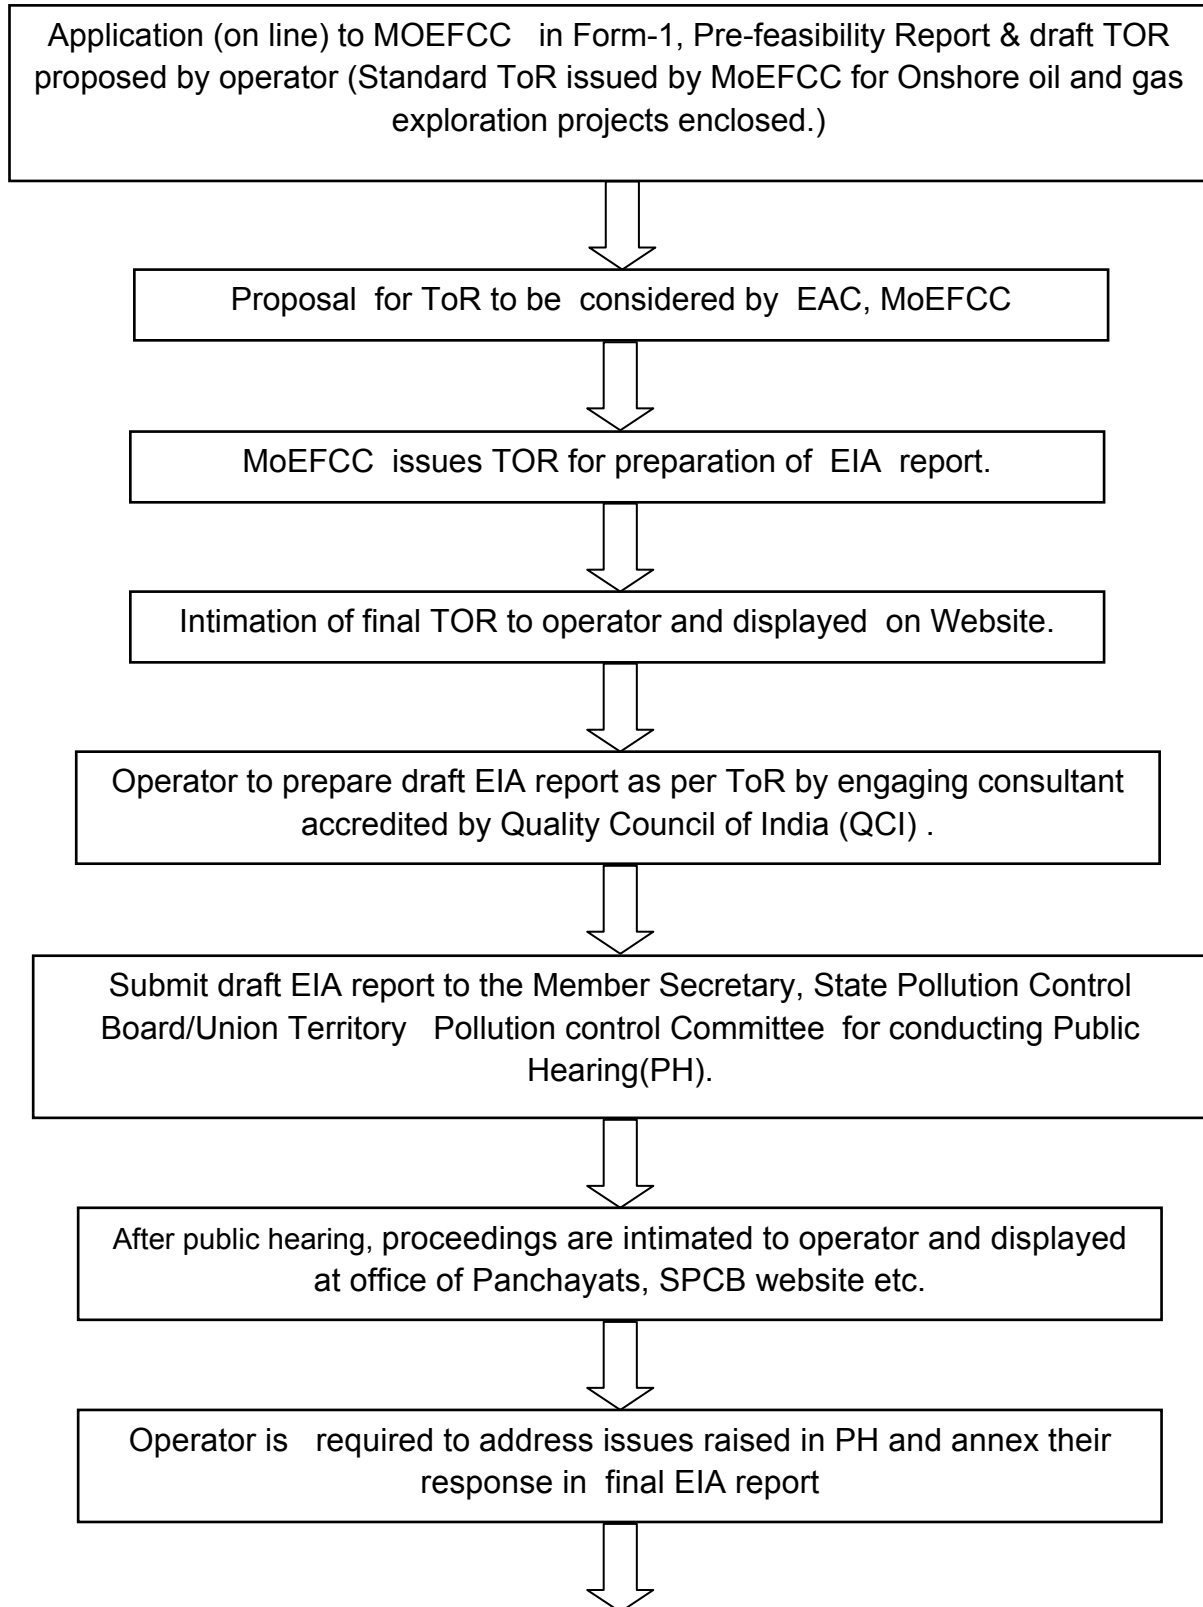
Application (on line) to MOEFCC in Form-1, Pre-feasibility Report & draft TOR proposed by operator (Standard ToR issued by MoEFCC for Onshore oil and gas exploration projects enclosed.)

Proposal for ToR to be considered by EAC, MoEFCC

MoEFCC issues TOR for preparation of EIA report.

Intimation of final TOR to operator and displayed on Website.

Operator to prepare draft EIA report as per ToR by engaging consultant accredited by Quality Council of India (QCI) .

Submit draft EIA report to the Member Secretary, State Pollution Control Board/Union Territory Pollution control Committee for conducting Public Hearing(PH).

After public hearing, proceedings are intimated to operator and displayed at office of Panchayats, SPCB website etc.

Operator is required to address issues raised in PH and annex their response in final EIA report